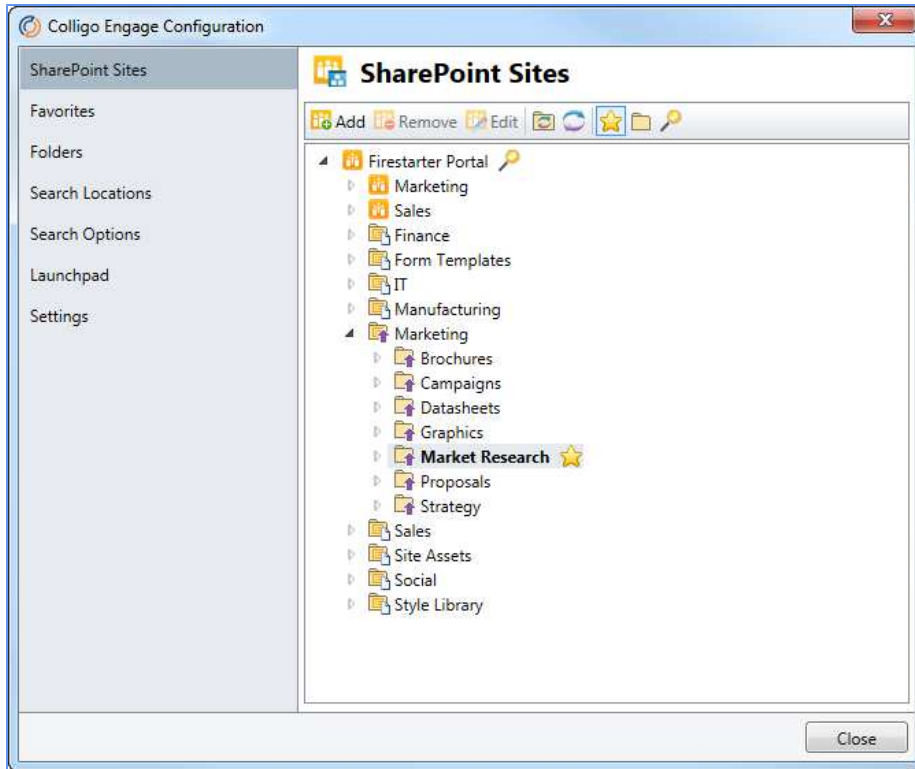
Colligo Engage Configuration

SharePoint Sites
Favorites
Folders
Search Locations
Search Options
Launchpad
Settings

SharePoint Sites

Add Remove Edit

Firestarter Portal
Marketing
Sales
Finance
Form Templates
IT
Manufacturing
Marketing
Brochures
Campaigns
Datasheets
Graphics
Market Research
Proposals
Strategy
Sales
Site Assets
Social
Style Library

Close